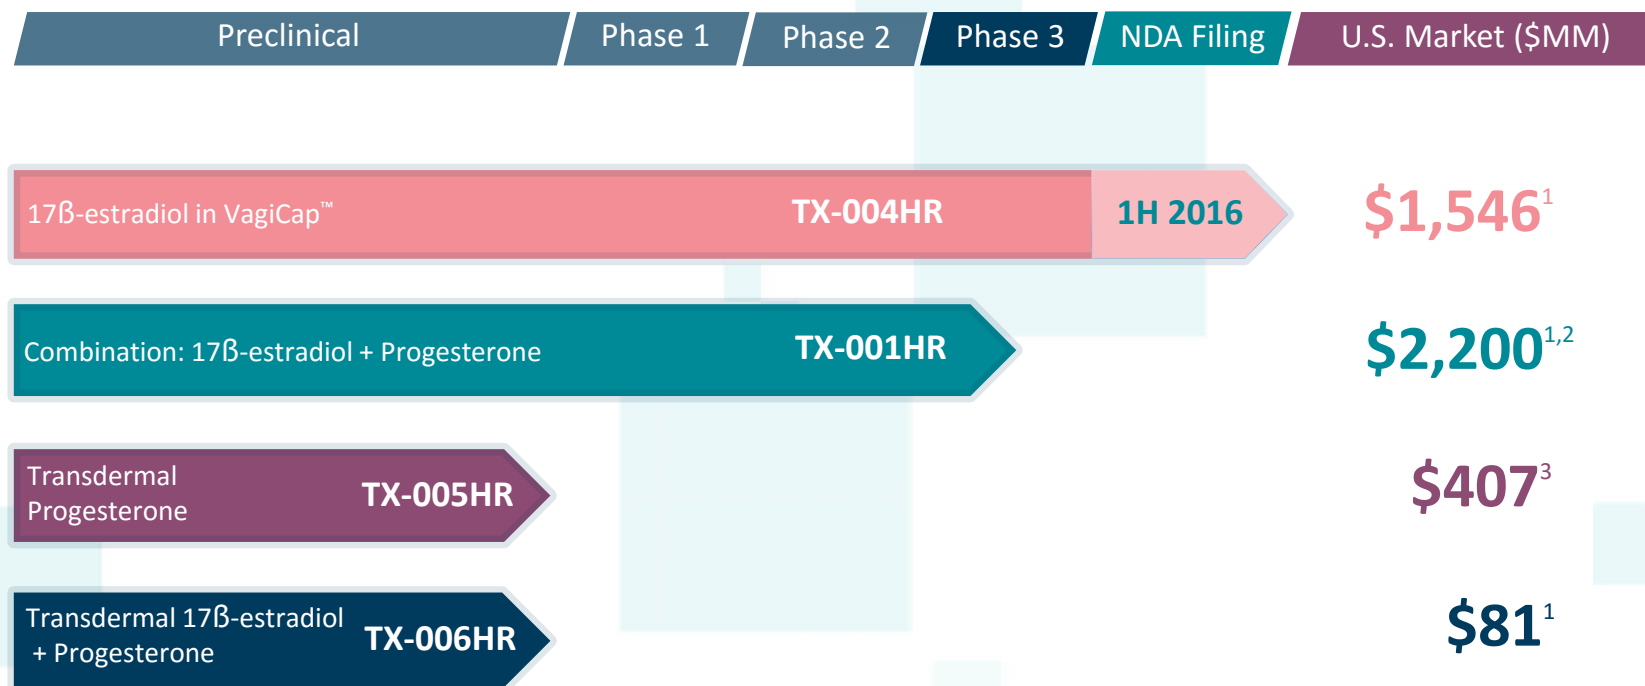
| Preclinical | Phase 1 | Phase 2 | Phase 3 | NDA Filing | U.S. Market ($MM) |
|---|---|---|---|---|---|

17ß-estradiol in VagiCap™ TX-004HR 1H 2016 $1,546$^{1}$

Combination: 17ß-estradiol + Progesterone TX-001HR $2,200$^{1,2}$

Transdermal Progesterone TX-005HR $407$^{3}$

Transdermal 17ß-estradiol + Progesterone TX-006HR $81$^{1}$